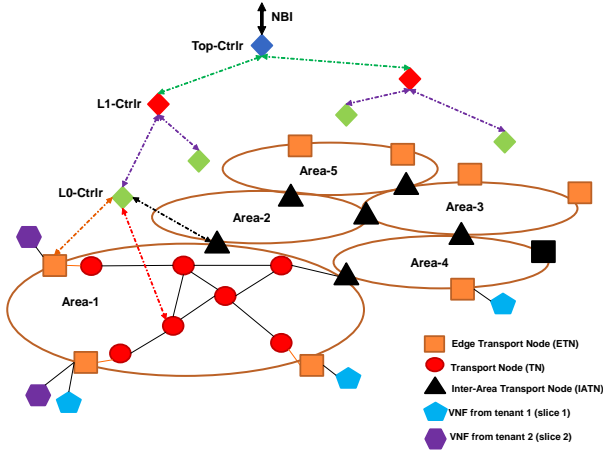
NBI

Top-Ctrlr

L1-Ctrlr

L0-Ctrlr

Area-5

Area-2

Area-3

Area-4

Area-1

Edge Transport Node (ETN)

Transport Node (TN)

Inter-Area Transport Node (IATN)

VNF from tenant 1 (slice 1)

VNF from tenant 2 (slice 2)